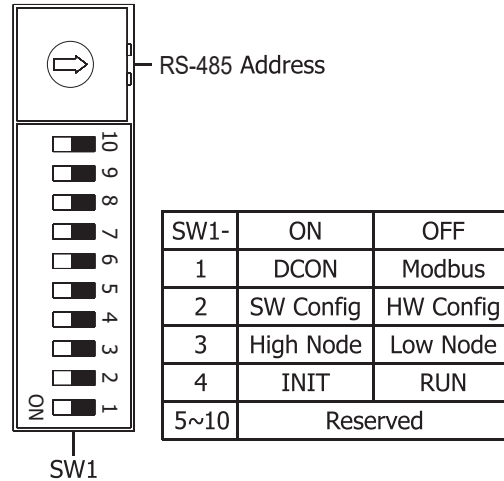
RS-485 Address

10
9
8
7
6
5
4
3
2
1
ON

SW1

| SW1- | ON | OFF |
|---|---|---|
| 1 | DCON | Modbus |
| 2 | SW Config | HW Config |
| 3 | High Node | Low Node |
| 4 | INIT | RUN |
| 5~10 | Reserved | |